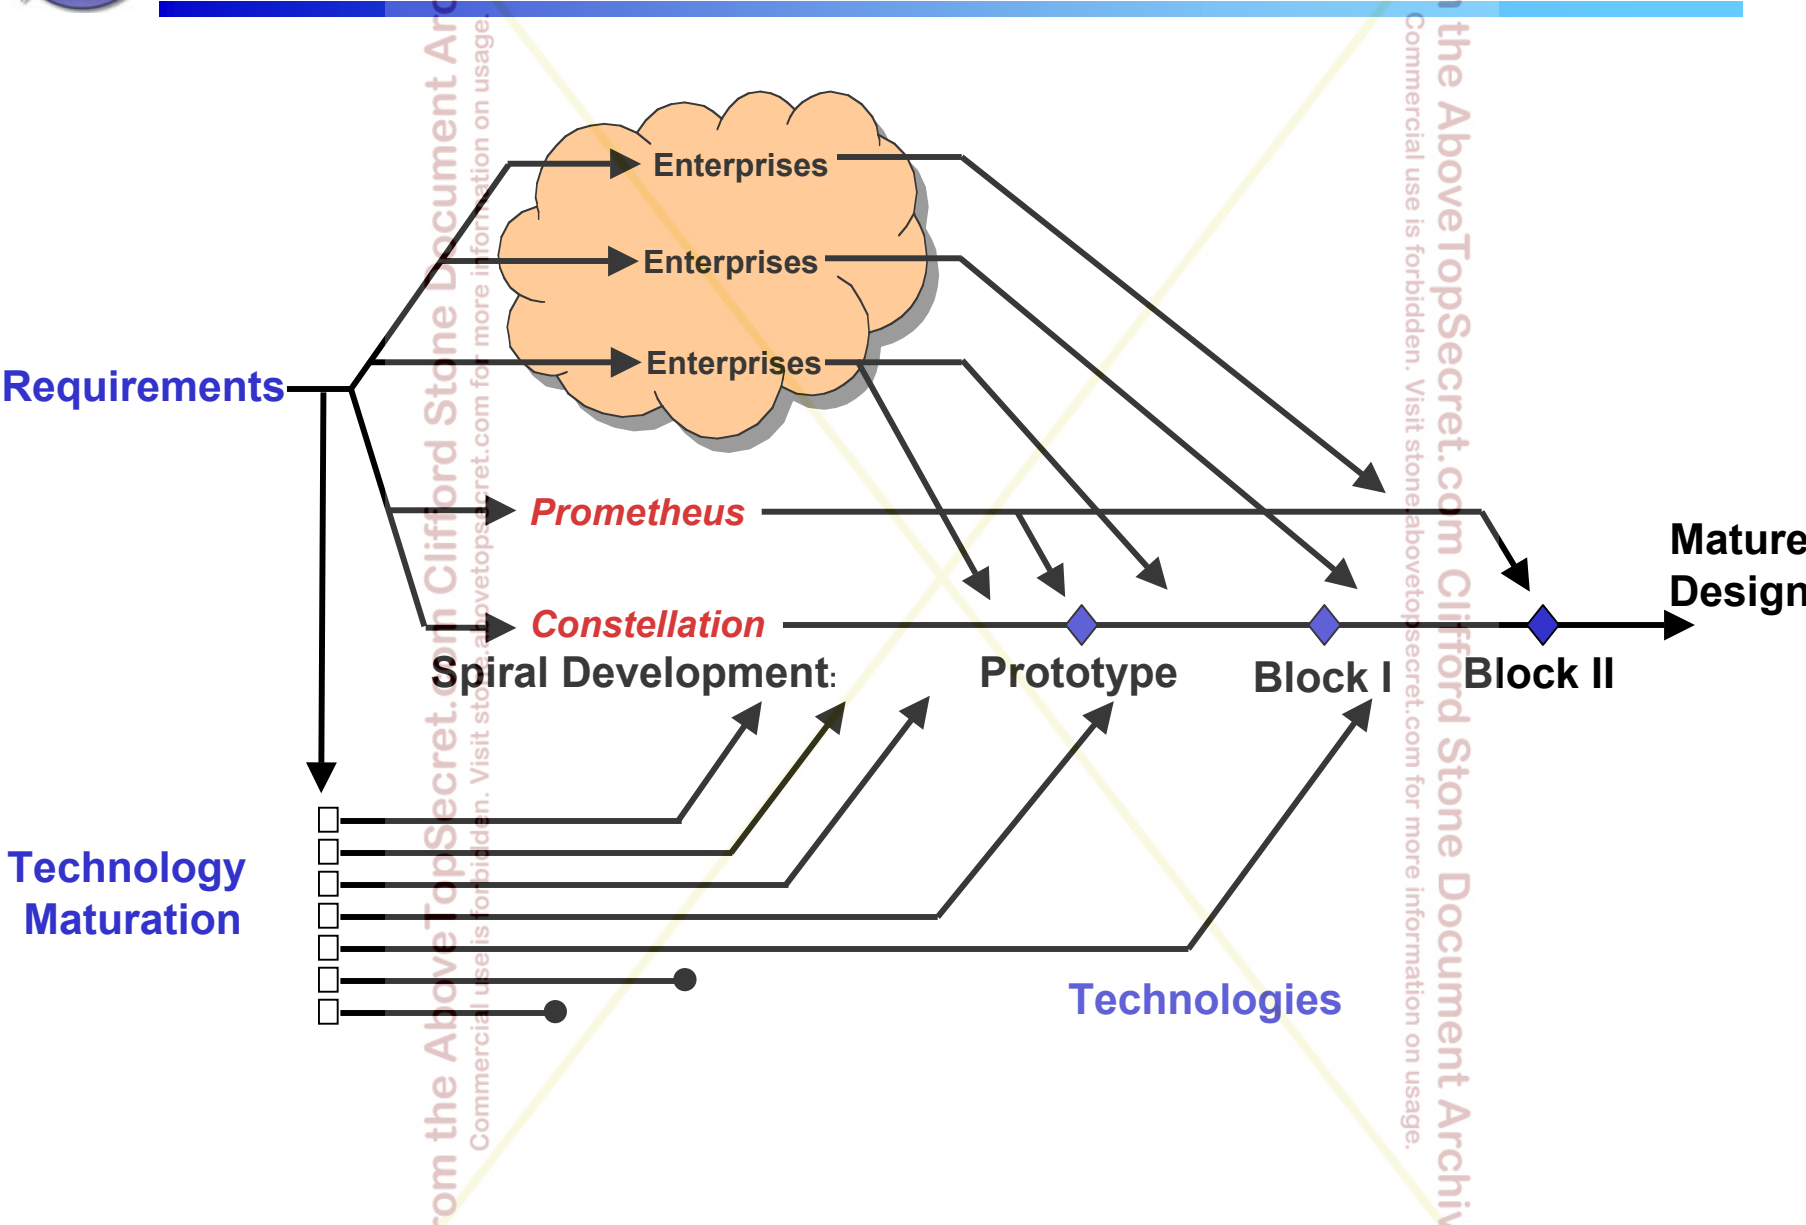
Enterprises

Enterprises

Enterprises

Requirements

Prometheus

Constellation

Mature Design

Spiral Development:

Prototype

Block I

Block II

Technology Maturation

Technologies

om the AboveTopSecret.com Clifford Stone Document Arc

Commercial use is forbidden. Visit stone.abovetopsecret.com for more information on usage.

the AboveTopSecret.com Clifford Stone Document Archi

Commercial use is forbidden. Visit stone.abovetopsecret.com for more information on usage.